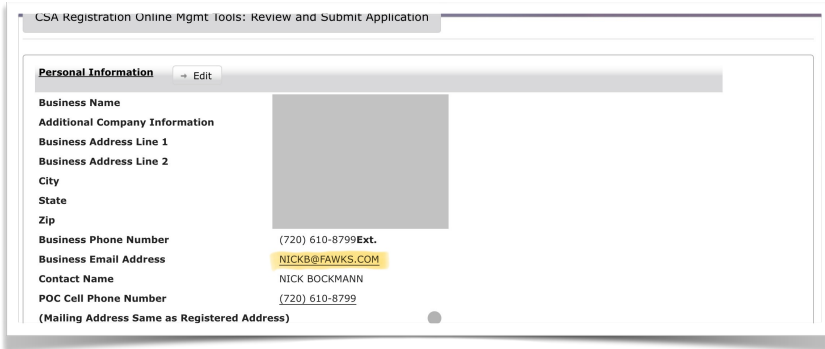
CSA Registration Online Mgmt Tools: Review and Submit Application

Personal Information → Edit

| | |
|---|---|
| Business Name | |
| Additional Company Information | |
| Business Address Line 1 | |
| Business Address Line 2 | |
| City | |
| State | |
| Zip | |
| Business Phone Number | (720) 610-8799Ext. |
| Business Email Address | NICKB@FAWKS.COM |
| Contact Name | NICK BOCKMANN |
| POC Cell Phone Number | (720) 610-8799 |
| (Mailing Address Same as Registered Address) | |